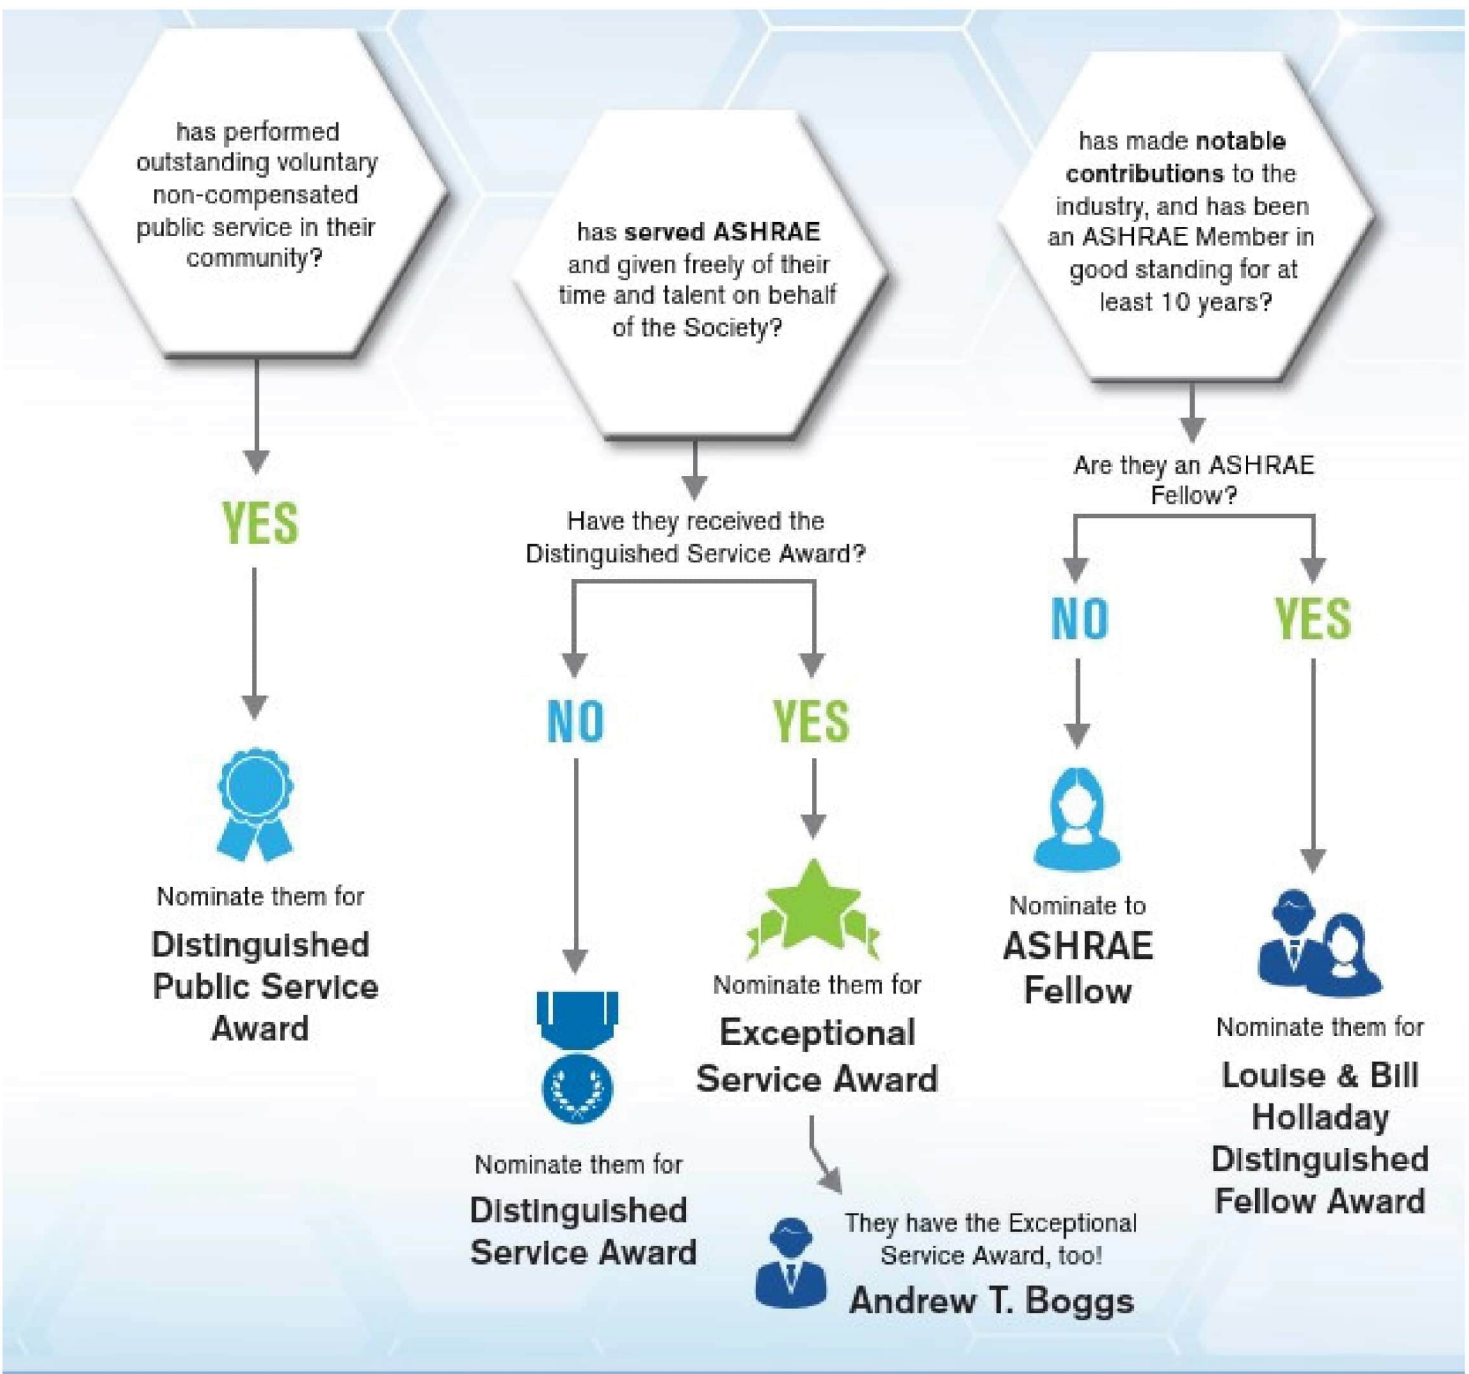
has performed outstanding voluntary non-compensated public service in their community?

YES

Nominate them for
Distinguished Public Service Award

has served ASHRAE and given freely of their time and talent on behalf of the Society?

Have they received the Distinguished Service Award?

NO

Nominate them for
Distinguished Service Award

YES

Nominate them for
Exceptional Service Award

They have the Exceptional Service Award, too!
Andrew T. Boggs

has made notable contributions to the industry, and has been an ASHRAE Member in good standing for at least 10 years?

Are they an ASHRAE Fellow?

NO

Nominate to
ASHRAE Fellow

YES

Nominate them for
Louise & Bill Holladay Distinguished Fellow Award